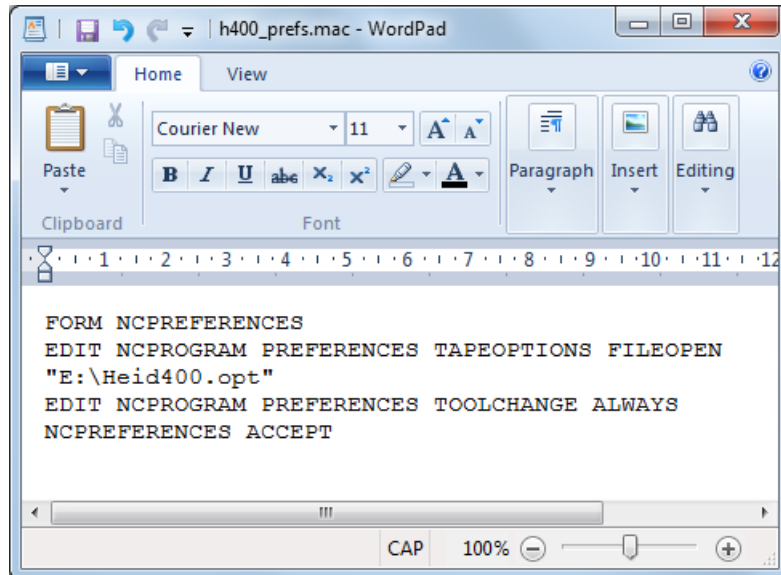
h400_prefs.mac - WordPad

Home View

Paste

Clipboard

Courier New 11

B I U abc $X_2$ $X^2$

Font

Paragraph

Insert

Editing

1 2 3 4 5 6 7 8 9 10 11 12

FORM NCPREFERENCES
EDIT NCPROGRAM PREFERENCES TAPEOPTIONS FILEOPEN "E:\Heid400.opt"
EDIT NCPROGRAM PREFERENCES TOOLCHANGE ALWAYS
NCPREFERENCES ACCEPT

CAP 100%